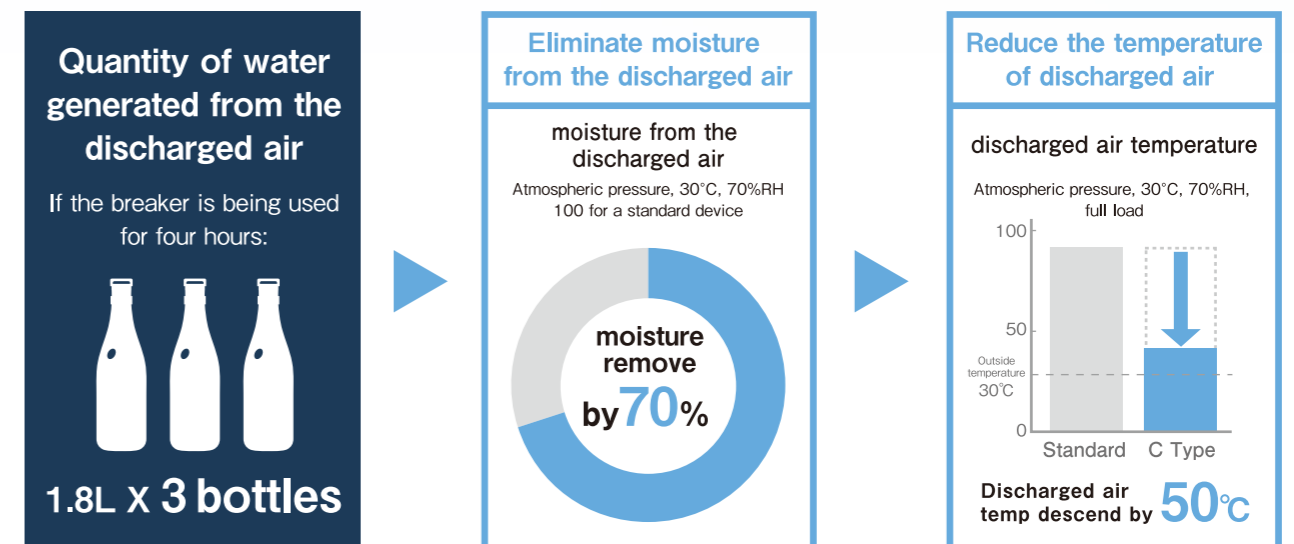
Quantity of water generated from the discharged air

If the breaker is being used for four hours:

1.8L X 3 bottles

Eliminate moisture from the discharged air

moisture from the discharged air

Atmospheric pressure, 30°C, 70%RH
100 for a standard device

moisture remove by 70%

Reduce the temperature of discharged air

discharged air temperature

Atmospheric pressure, 30°C, 70%RH, full load

100

50

Outside temperature
30°C

0

Standard

C Type

Discharged air temp descend by 50°C